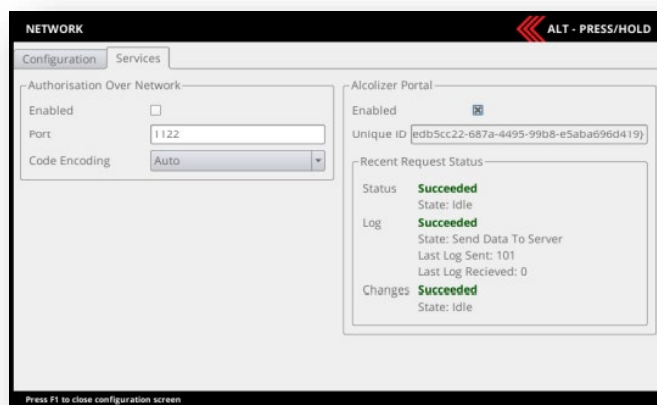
NETWORK

ALT - PRESS/HOLD

Configuration Services

Authorisation Over Network

Enabled

Port 1122

Code Encoding Auto

Alcolizer Portal

Enabled

Unique ID edb5cc22-687a-4495-99b8-e5aba696d419}

Recent Request Status

Status Succeeded
State: Idle

Log Succeeded
State: Send Data To Server
Last Log Sent: 101
Last Log Recieved: 0

Changes Succeeded
State: Idle

Press F1 to close configuration screen